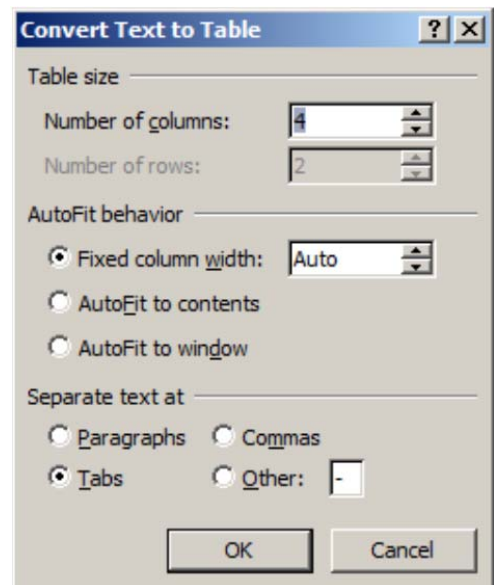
Convert Text to Table ? X

Table size

Number of columns: 4

Number of rows: 2

AutoFit behavior

Fixed column width: Auto

AutoFit to contents

AutoFit to window

Separate text at

Paragraphs Commas

Tabs Other: -

OK Cancel